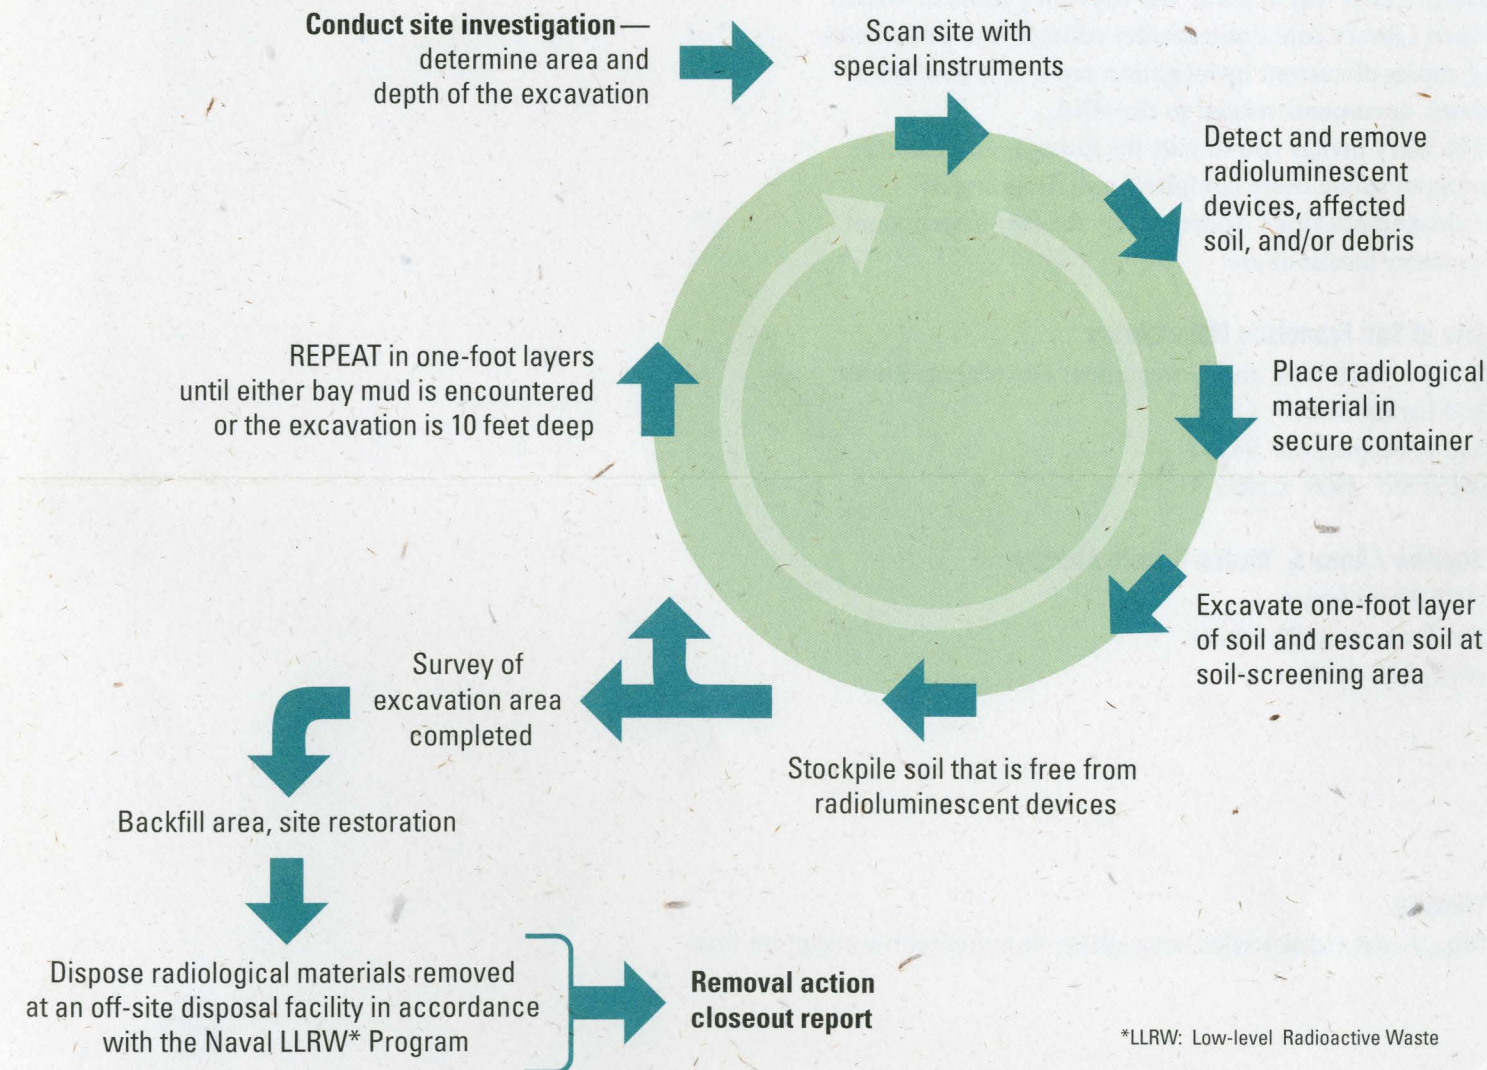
**Conduct site investigation** — determine area and depth of the excavation

Scan site with special instruments

Detect and remove radioluminescent devices, affected soil, and/or debris

Place radiological material in secure container

Excavate one-foot layer of soil and rescan soil at soil-screening area

Stockpile soil that is free from radioluminescent devices

REPEAT in one-foot layers until either bay mud is encountered or the excavation is 10 feet deep

Survey of excavation area completed

Backfill area, site restoration

Dispose radiological materials removed at an off-site disposal facility in accordance with the Naval LLRW* Program

**Removal action closeout report**

*LLRW: Low-level Radioactive Waste